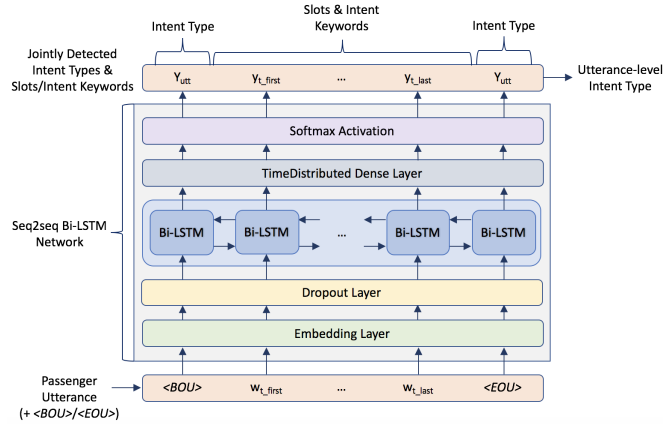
Intent Type

Slots & Intent Keywords

Intent Type

Jointly Detected Intent Types & Slots/Intent Keywords

$Y_{utt}$ $y_{t\_first}$ ... $y_{t\_last}$ $Y_{utt}$

Utterance-level Intent Type

Softmax Activation

TimeDistributed Dense Layer

Seq2seq Bi-LSTM Network

Bi-LSTM Bi-LSTM ... Bi-LSTM Bi-LSTM

Dropout Layer

Embedding Layer

Passenger Utterance (+ <BOU>/<EOU>)

<BOU> $w_{t\_first}$ ... $w_{t\_last}$ <EOU>